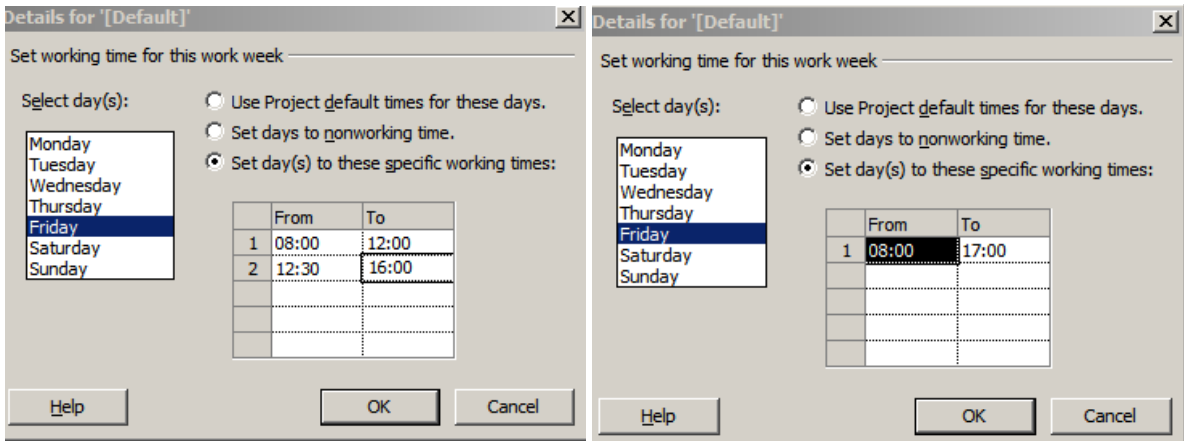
Details for '[Default]'

Set working time for this work week

Select day(s):

Monday
Tuesday
Wednesday
Thursday
Friday
Saturday
Sunday

Use Project default times for these days.

Set days to nonworking time.

Set day(s) to these specific working times:

| | From | To |
|---|---|---|
| 1 | 08:00 | 12:00 |
| 2 | 12:30 | 16:00 |
| | | |
| | | |
| | | |

Help

OK

Cancel

Details for '[Default]'

Set working time for this work week

Select day(s):

Monday
Tuesday
Wednesday
Thursday
Friday
Saturday
Sunday

Use Project default times for these days.

Set days to nonworking time.

Set day(s) to these specific working times:

| | From | To |
|---|---|---|
| 1 | 08:00 | 17:00 |
| | | |
| | | |
| | | |
| | | |

Help

OK

Cancel